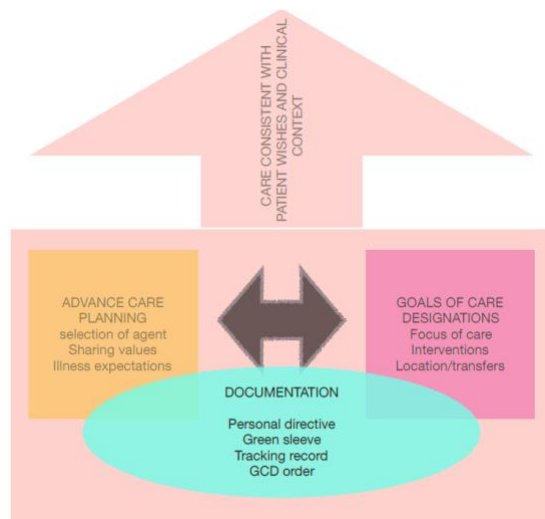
CARE CONSISTENT WITH PATIENT WISHES AND CLINICAL CONTEXT

ADVANCE CARE PLANNING
selection of agent
Sharing values
Illness expectations

GOALS OF CARE DESIGNATIONS
Focus of care
Interventions
Location/transfers

DOCUMENTATION

Personal directive
Green sleeve
Tracking record
GCD order